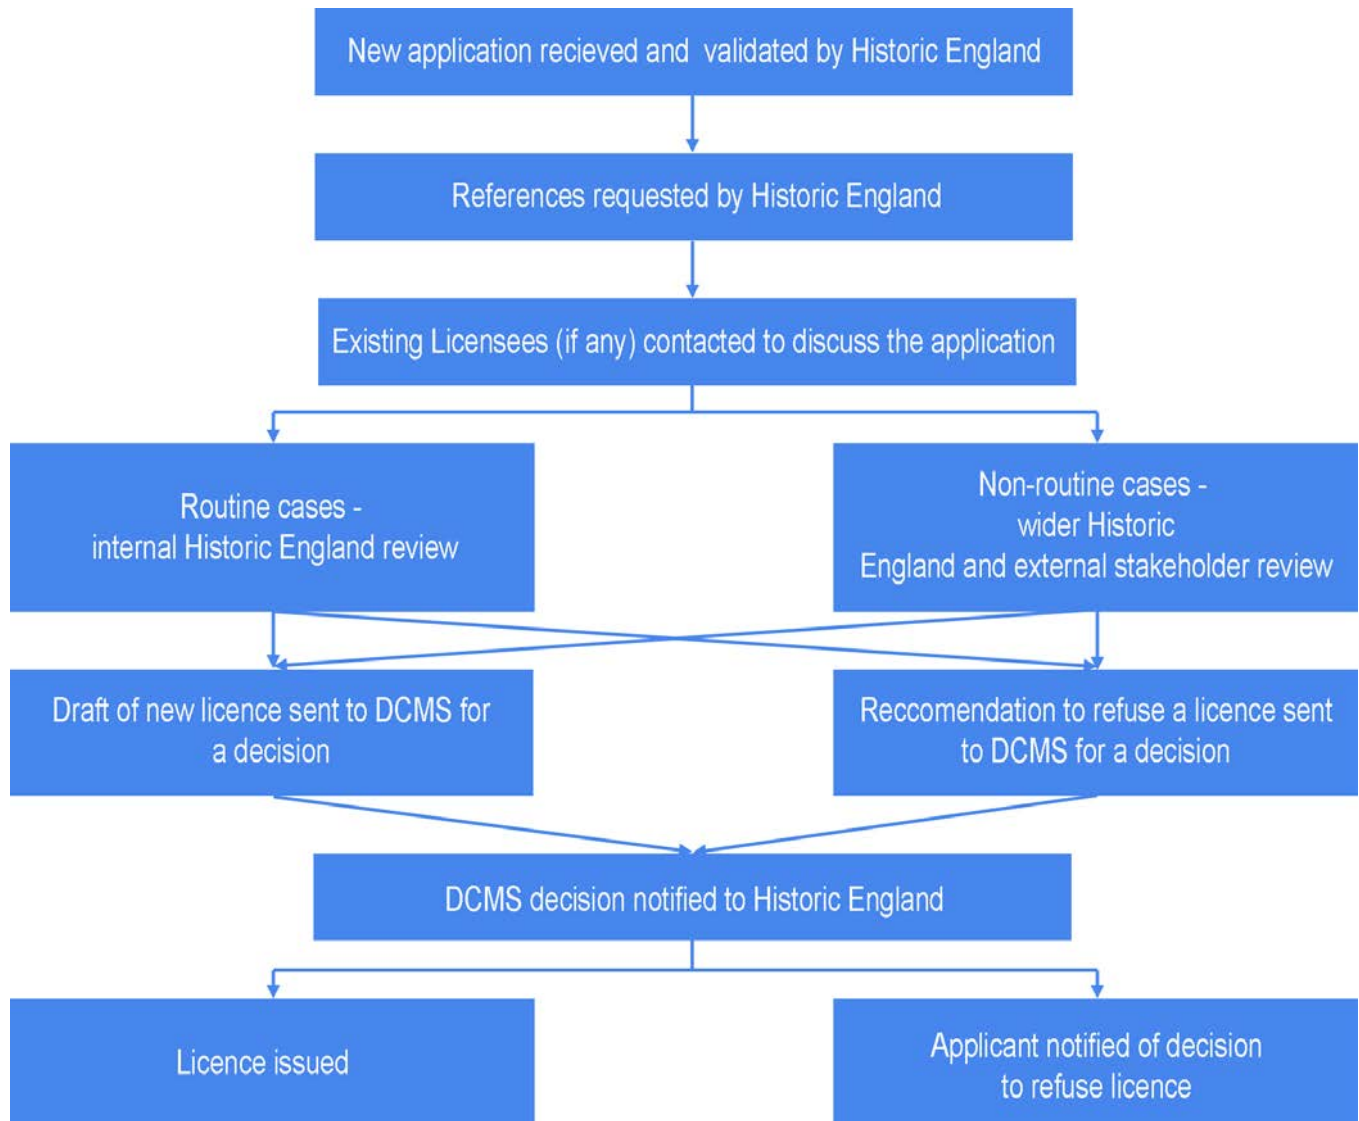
New application recieved and validated by Historic England

References requested by Historic England

Existing Licensees (if any) contacted to discuss the application

Routine cases - internal Historic England review

Non-routine cases - wider Historic England and external stakeholder review

Draft of new licence sent to DCMS for a decision

Reccomendation to refuse a licence sent to DCMS for a decision

DCMS decision notified to Historic England

Licence issued

Applicant notified of decision to refuse licence